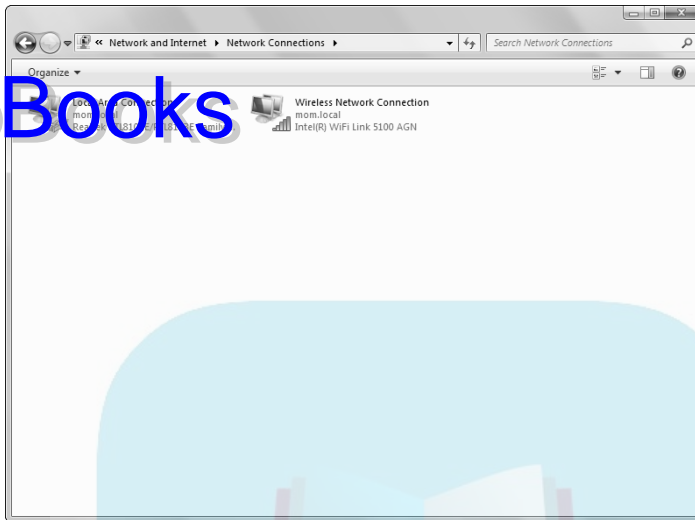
« Network and Internet ▸ Network Connections ▸

Search Network Connections

Organize ▾

Books

Local Area Connection
mom.local
Realtek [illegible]

Wireless Network Connection
mom.local
Intel(R) WiFi Link 5100 AGN